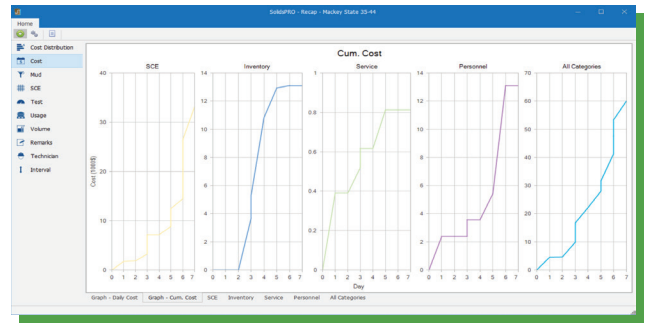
SolidsPRO - Recap - Mackey State 33-44

Home

Cost Distribution
Cost
Mud
SCE
Test
Usage
Volume
Remarks
Technician
Interval

Cum. Cost

SCE
40
30
20
10
0
Cost ($000)
0 1 2 3 4 5 6 7

Inventory
14
12
10
8
6
4
2
0
0 1 2 3 4 5 6 7

Service
1
0.8
0.6
0.4
0.2
0
0 1 2 3 4 5 6 7
Day

Personnel
14
12
10
8
6
4
2
0
0 1 2 3 4 5 6 7

All Categories
70
60
50
40
30
20
10
0
0 1 2 3 4 5 6 7

Graph - Daily Cost | Graph - Cum. Cost | SCE | Inventory | Service | Personnel | All Categories